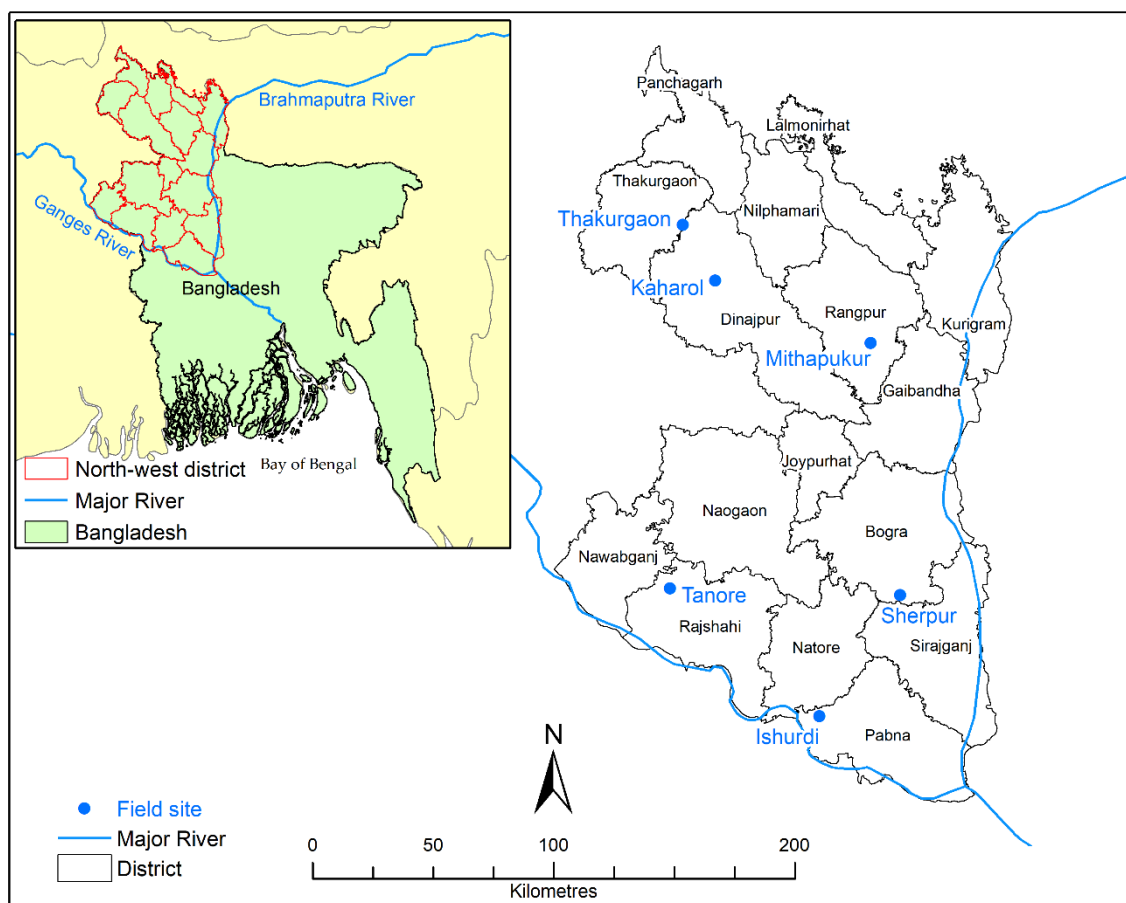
Brahmaputra River
Ganges River
Bangladesh
Bay of Bengal
North-west district
Major River
Bangladesh

Panchagarh
Lalmonirhat
Thakurgaon
Thakurgaon
Nilphamari
Kaharol
Dinajpur
Rangpur
Kurigram
Mithapukur
Gaibandha
Joypurhat
Naogaon
Bogra
Nawabganj
Tanore
Sherpur
Rajshahi
Natore
Sirajganj
Ishurdi
Pabna

N

Field site
Major River
District

0 50 100 200
Kilometres